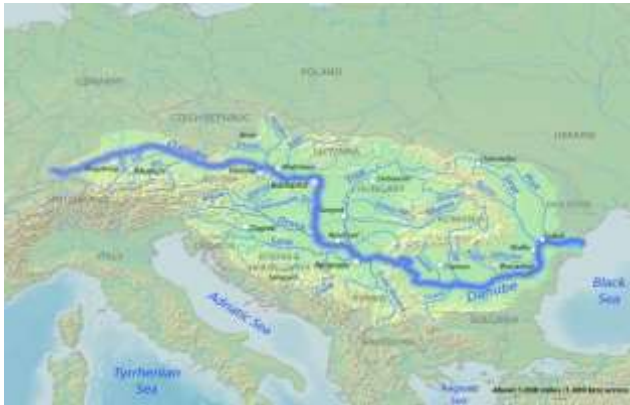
GERMANY

POLAND

CZECH REPUBLIC

UKRAINE

SLOVAKIA

HUNGARY

ROMANIA

MOLDOVA

AUSTRIA

ITALY

Adriatic Sea

Danube

Black Sea

Tyrrhenian Sea

Aegean Sea

BULGARIA

SERBIA

Budapest

Vienna

Bucharest

Belgrade

Sofia

Zagreb

Sarajevo